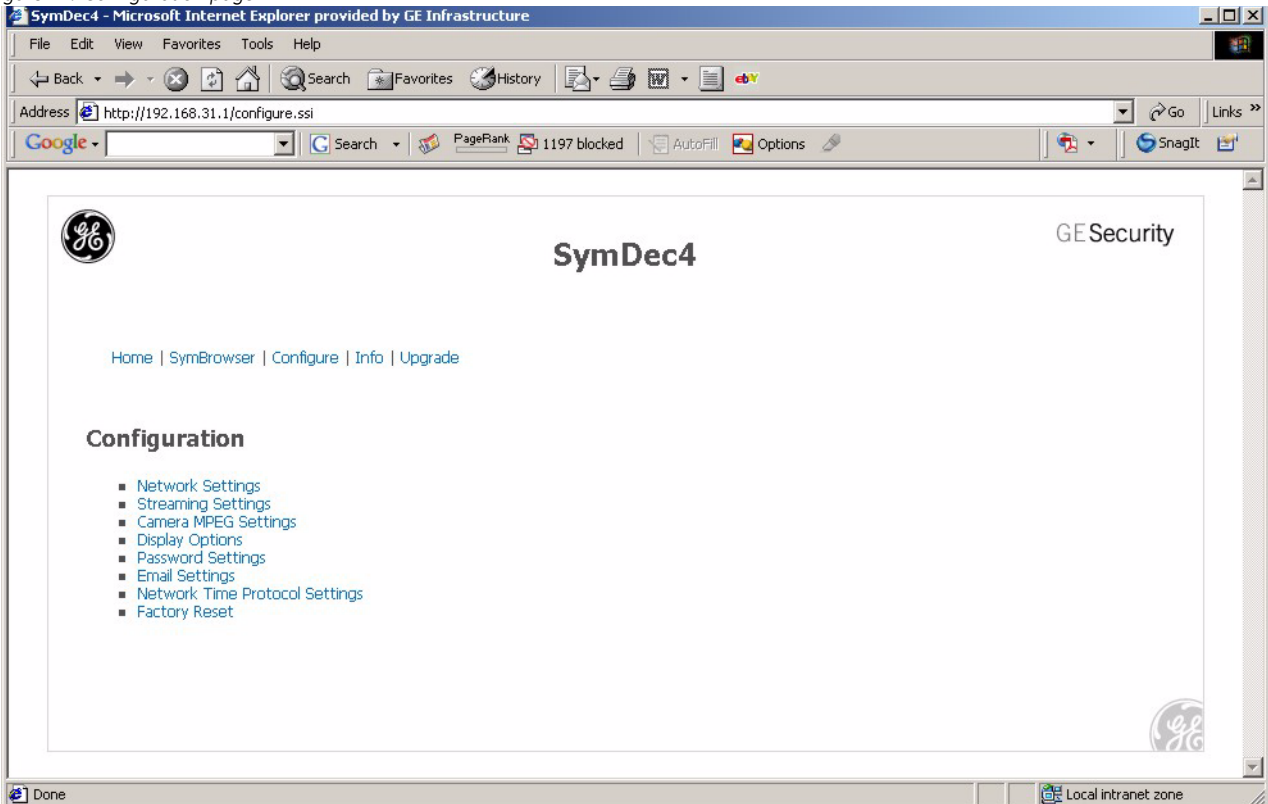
SymDec4 - Microsoft Internet Explorer provided by GE Infrastructure

File Edit View Favorites Tools Help

Back Search Favorites History

Address http://192.168.31.1/configure.ssi

Go Links

Google Search PageRank 1197 blocked AutoFill Options SnagIt

GE Security

SymDec4

Home | SymBrowser | Configure | Info | Upgrade

Configuration

- Network Settings
- Streaming Settings
- Camera MPEG Settings
- Display Options
- Password Settings
- Email Settings
- Network Time Protocol Settings
- Factory Reset

Done

Local intranet zone